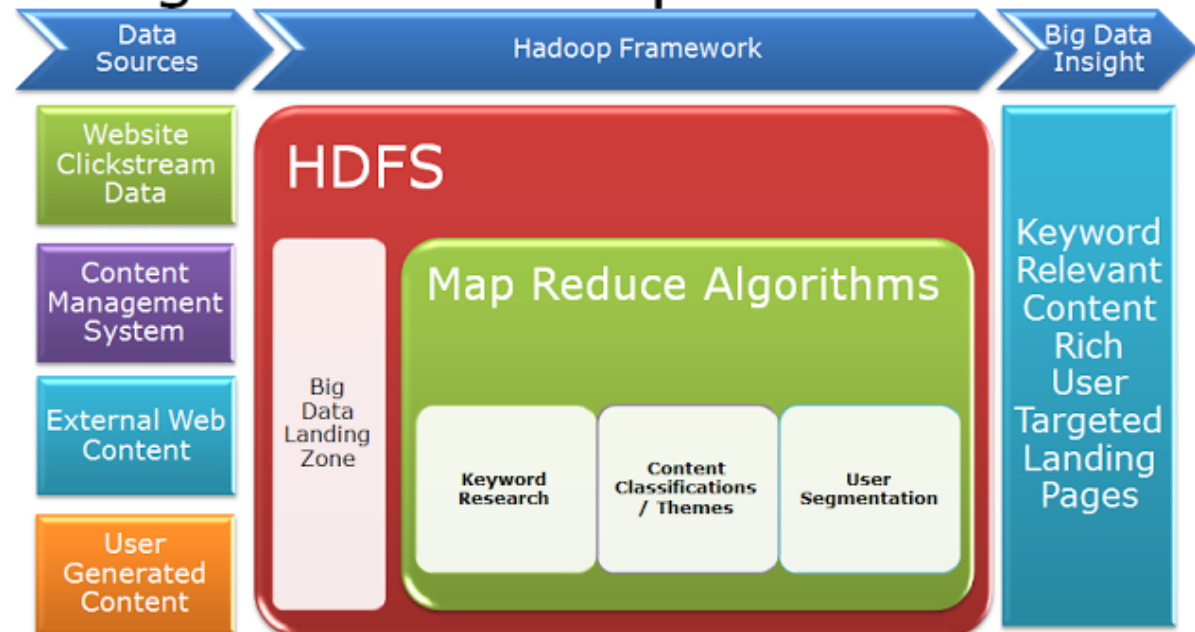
Data Sources

Hadoop Framework

Big Data Insight

Website Clickstream Data

Content Management System

External Web Content

User Generated Content

HDFS

Big Data Landing Zone

Map Reduce Algorithms

Keyword Research

Content Classifications / Themes

User Segmentation

Keyword Relevant Content Rich User Targeted Landing Pages